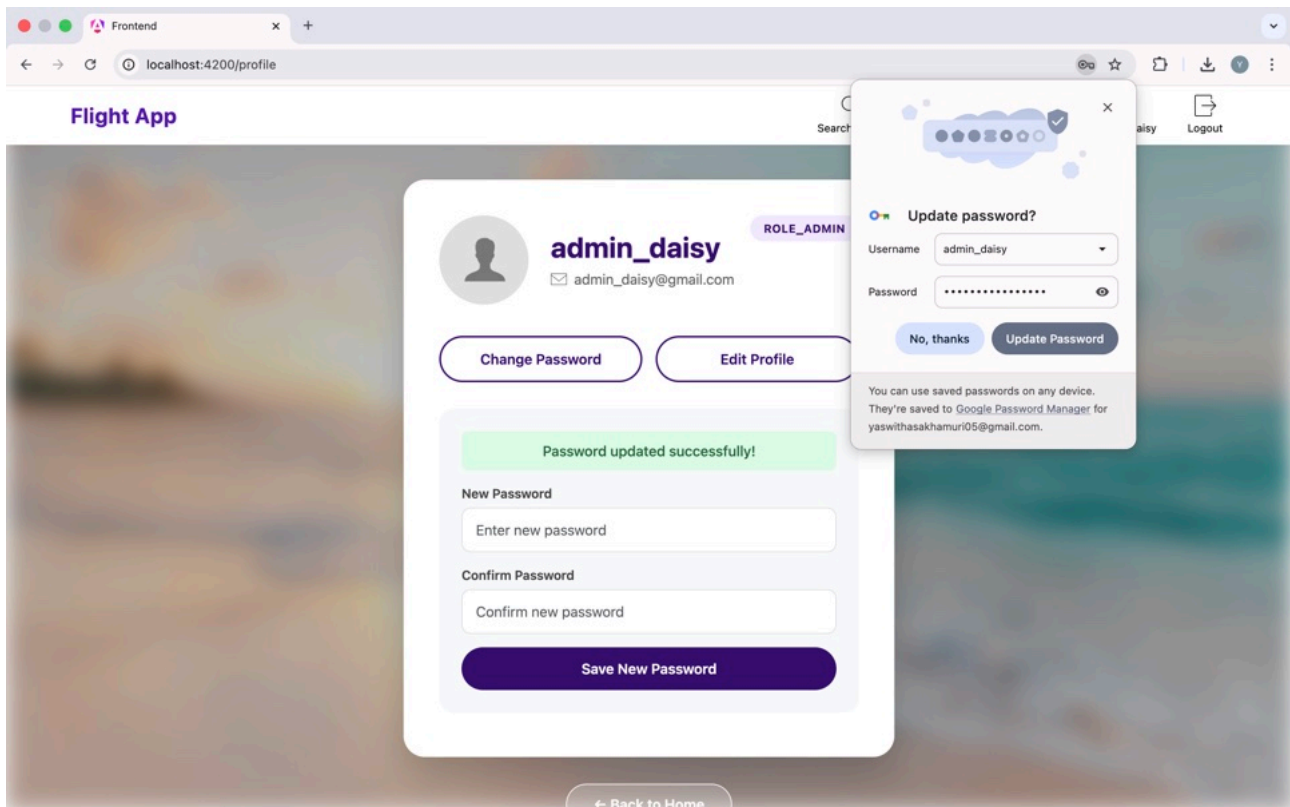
Frontend

localhost:4200/profile

Flight App

Search

aisy

Logout

ROLE_ADMIN

admin_daisy

admin_daisy@gmail.com

Change Password

Edit Profile

Password updated successfully!

New Password

Enter new password

Confirm Password

Confirm new password

Save New Password

← Back to Home

Update password?

Username admin_daisy

Password ••••••••••••••••

No, thanks

Update Password

You can use saved passwords on any device. They're saved to Google Password Manager for yaswithasakhamuri05@gmail.com.